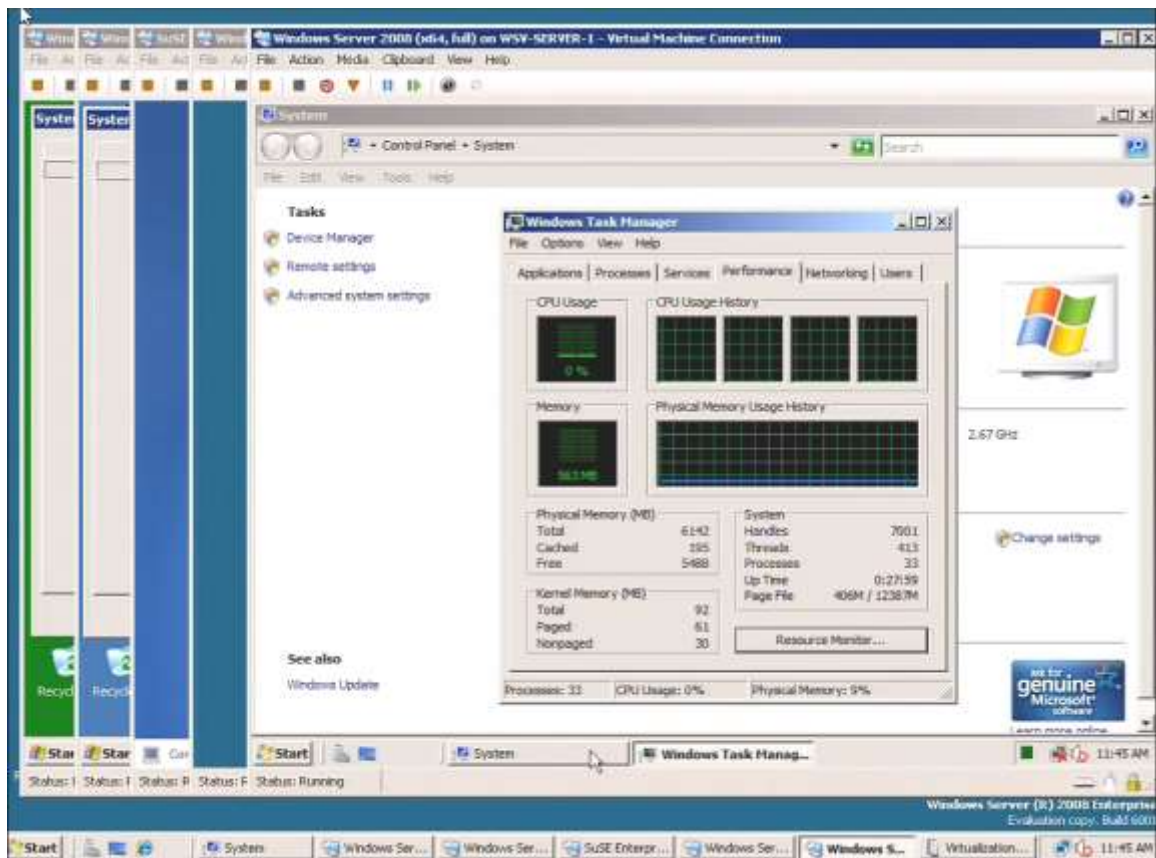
Windows Server 2008 (x64, full) on WSV-SERVER-1 - Virtual Machine Connection

File Action Media Clipboard View Help

System

Control Panel › System

Search

File Edit View Tools Help

Tasks

Device Manager

Remote settings

Advanced system settings

See also

Windows Update

Windows Task Manager

File Options View Help

Applications | Processes | Services | Performance | Networking | Users

CPU Usage

0 %

CPU Usage History

Memory

563 MB

Physical Memory Usage History

| Physical Memory (MB) | |
|---|---|
| Total | 6142 |
| Cached | 595 |
| Free | 5488 |

| Kernel Memory (MB) | |
|---|---|
| Total | 92 |
| Paged | 61 |
| Nonpaged | 30 |

| System | |
|---|---|
| Handles | 7001 |
| Threads | 413 |
| Processes | 33 |
| Up Time | 0:27:59 |
| Page File | 406M / 12387M |

Resource Monitor...

Processes: 33 CPU Usage: 0% Physical Memory: 9%

2.67 GHz

Change settings

ask for genuine Microsoft software

Learn more online

Start System Windows Task Manag... 11:45 AM

Status: Running

Windows Server (R) 2008 Enterprise

Evaluation copy. Build 6001

Start System Windows Ser... Windows Ser... SuSE Enterpr... Windows Ser... Windows S... Virtualization... 11:45 AM